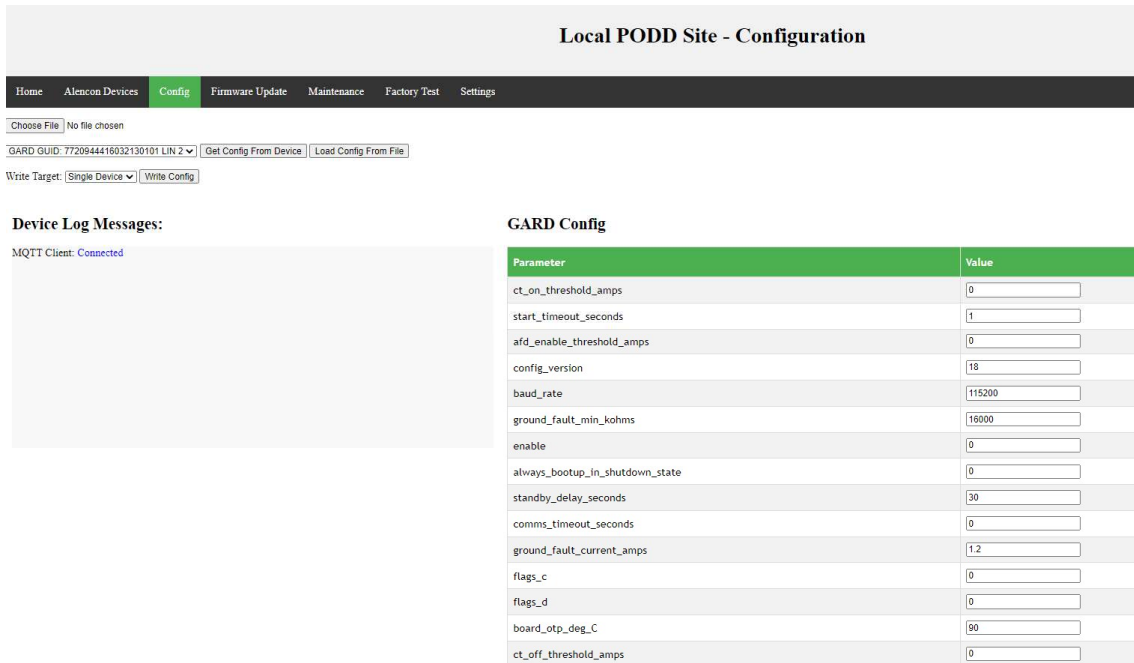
Local PODD Site - Configuration

Home Alencon Devices Config Firmware Update Maintenance Factory Test Settings

Choose File No file chosen

GARD GUID: 7720944416032130101 LIN 2 Get Config From Device Load Config From File

Write Target: Single Device Write Config

Device Log Messages:

MQTT Client: Connected

GARD Config

| Parameter | Value |
|---|---|
| ct_on_threshold_amps | 0 |
| start_timeout_seconds | 1 |
| afd_enable_threshold_amps | 0 |
| config_version | 18 |
| baud_rate | 115200 |
| ground_fault_min_kohms | 16000 |
| enable | 0 |
| always_bootup_in_shutdown_state | 0 |
| standby_delay_seconds | 30 |
| comms_timeout_seconds | 0 |
| ground_fault_current_amps | 1.2 |
| flags_c | 0 |
| flags_d | 0 |
| board_otp_deg_C | 90 |
| ct_off_threshold_amps | 0 |